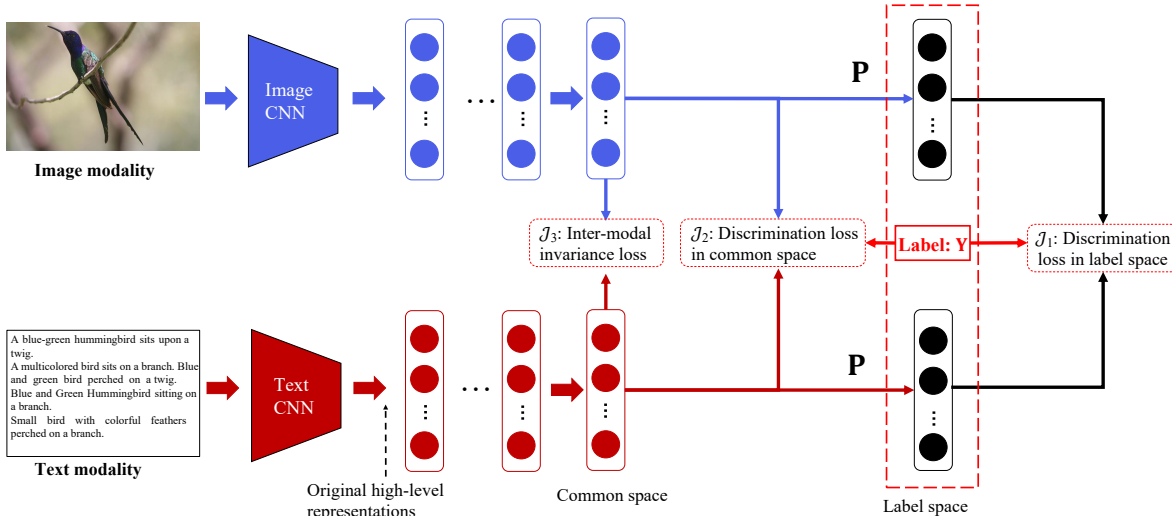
Image modality

Image CNN

P

$\mathcal{J}_3$: Inter-modal invariance loss

$\mathcal{J}_2$: Discrimination loss in common space

Label: Y

$\mathcal{J}_1$: Discrimination loss in label space

A blue-green hummingbird sits upon a twig.
A multicolored bird sits on a branch. Blue and green bird perched on a twig.
Blue and Green Hummingbird sitting on a branch.
Small bird with colorful feathers perched on a branch.

Text modality

Text CNN

P

Original high-level representations

Common space

Label space